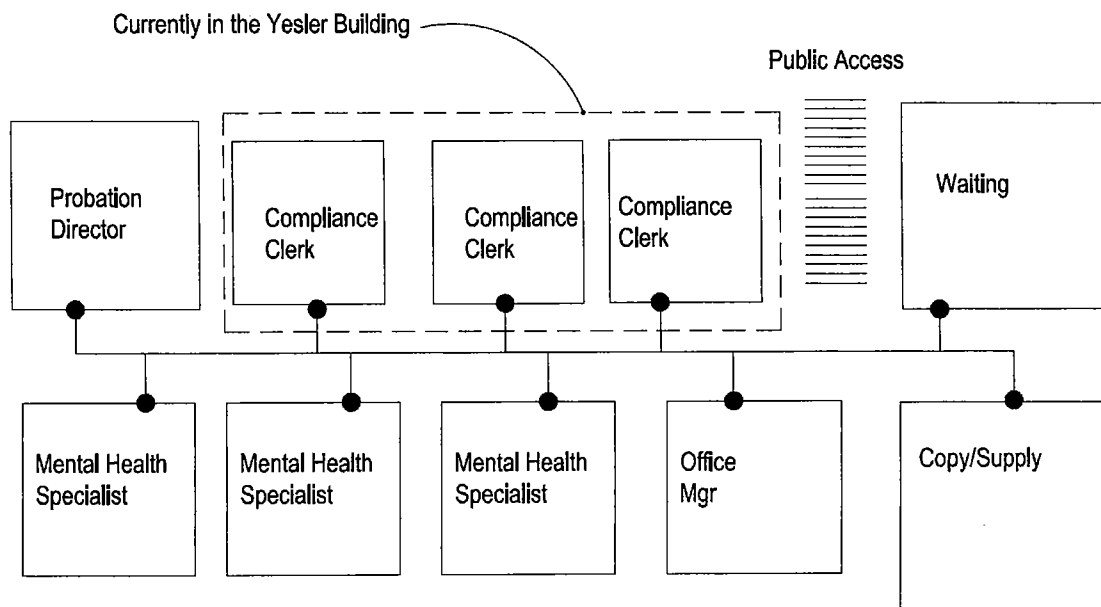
Currently in the Yesler Building

Public Access

Probation Director

Compliance Clerk

Compliance Clerk

Compliance Clerk

Waiting

Mental Health Specialist

Mental Health Specialist

Mental Health Specialist

Office Mgr

Copy/Supply